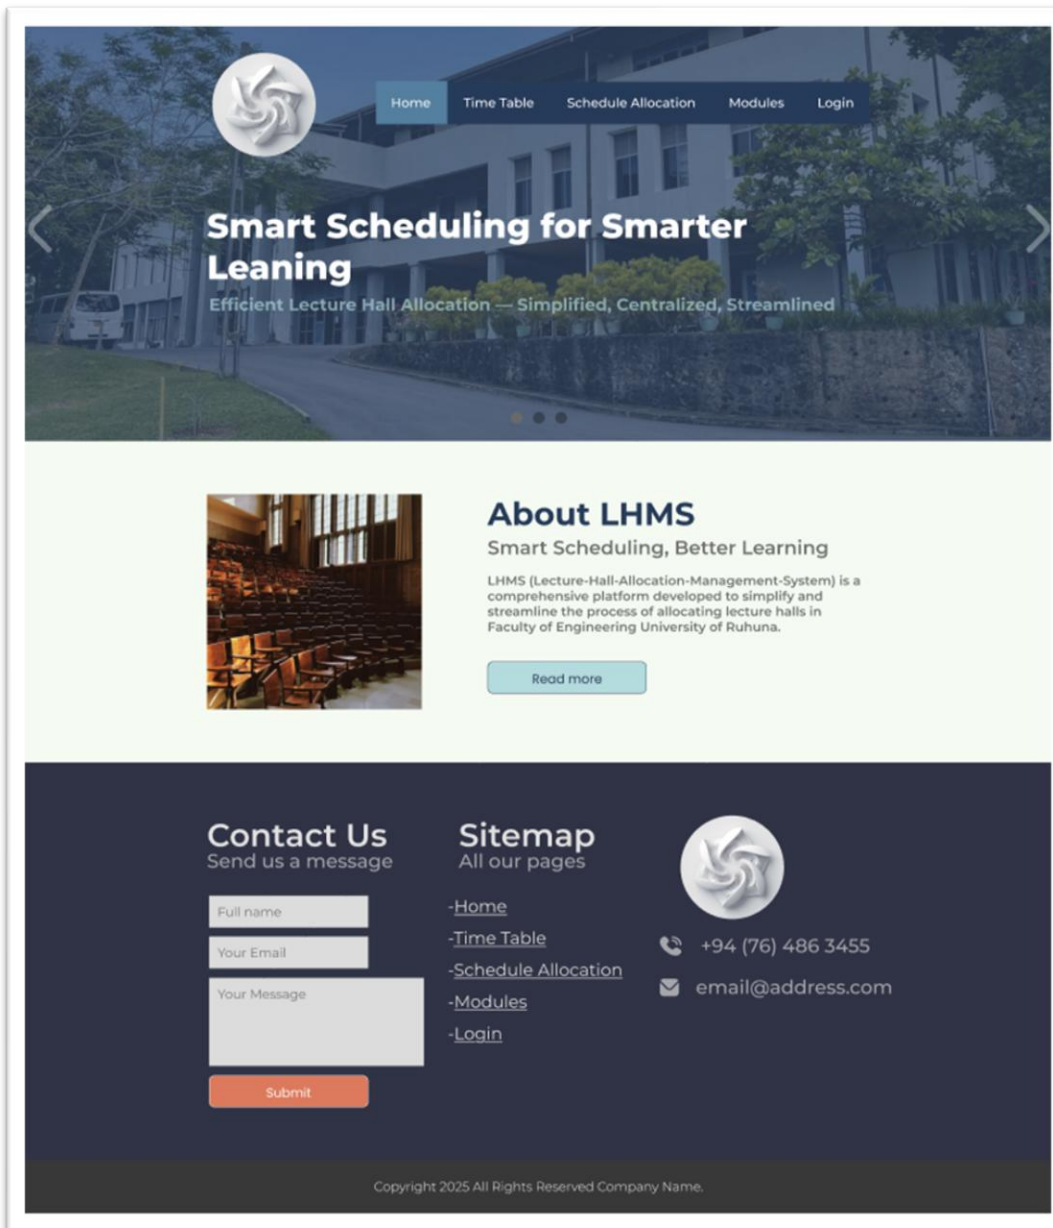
Home Time Table Schedule Allocation Modules Login

Smart Scheduling for Smarter Leaning

Efficient Lecture Hall Allocation — Simplified, Centralized, Streamlined

About LHMS

Smart Scheduling, Better Learning

LHMS (Lecture-Hall-Allocation-Management-System) is a comprehensive platform developed to simplify and streamline the process of allocating lecture halls in Faculty of Engineering University of Ruhuna.

Read more

Contact Us
Send us a message

Full name
Your Email
Your Message
Submit

Sitemap
All our pages

-Home
-Time Table
-Schedule Allocation
-Modules
-Login

+94 (76) 486 3455
email@address.com

Copyright 2025 All Rights Reserved Company Name.